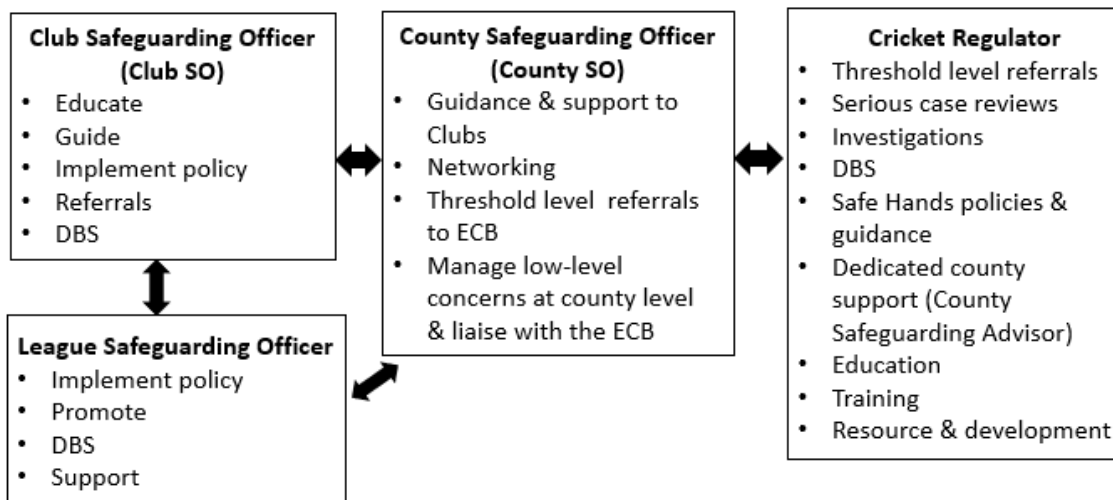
**Club Safeguarding Officer (Club SO)**
- Educate
- Guide
- Implement policy
- Referrals
- DBS

**League Safeguarding Officer**
- Implement policy
- Promote
- DBS
- Support

**County Safeguarding Officer (County SO)**
- Guidance & support to Clubs
- Networking
- Threshold level referrals to ECB
- Manage low-level concerns at county level & liaise with the ECB

**Cricket Regulator**
- Threshold level referrals
- Serious case reviews
- Investigations
- DBS
- Safe Hands policies & guidance
- Dedicated county support (County Safeguarding Advisor)
- Education
- Training
- Resource & development